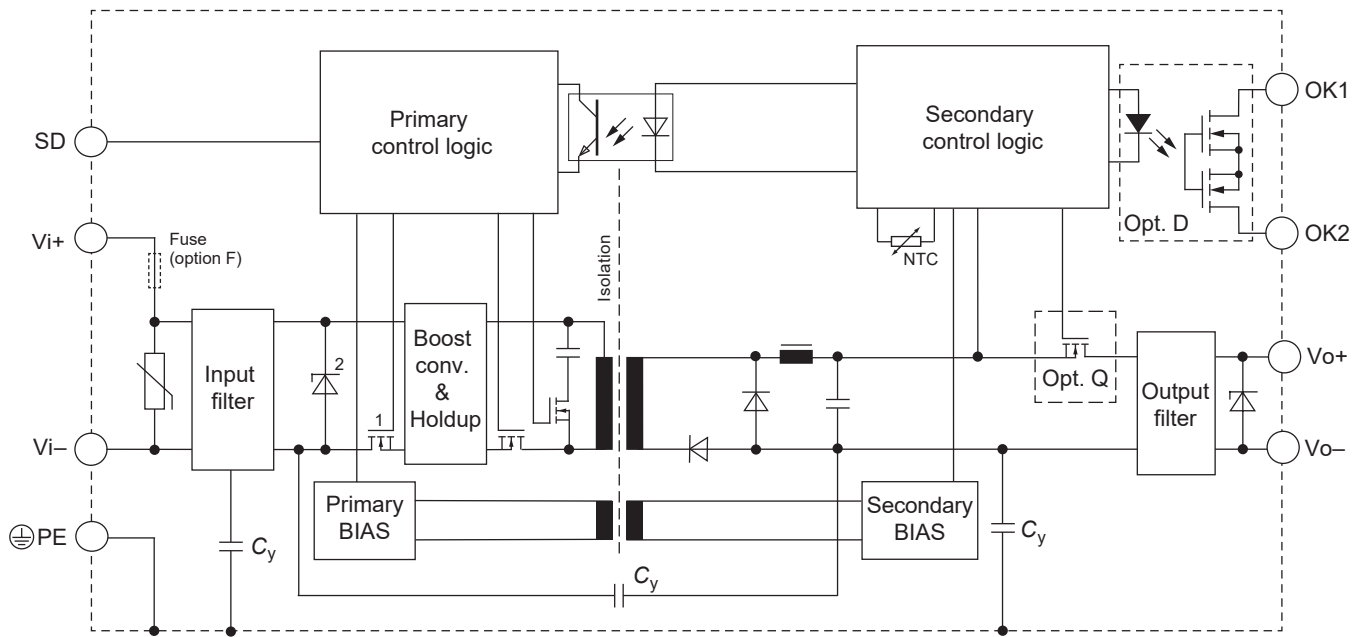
Primary control logic

Secondary control logic

OK1

SD

Opt. D

OK2

Vi+

Fuse (option F)

NTC

Isolation

Boost conv. & Holdup

Input filter

2

1

Opt. Q

Vo+

Output filter

Vi–

Vo–

Primary BIAS

Secondary BIAS

PE

$C_y$

$C_y$

$C_y$